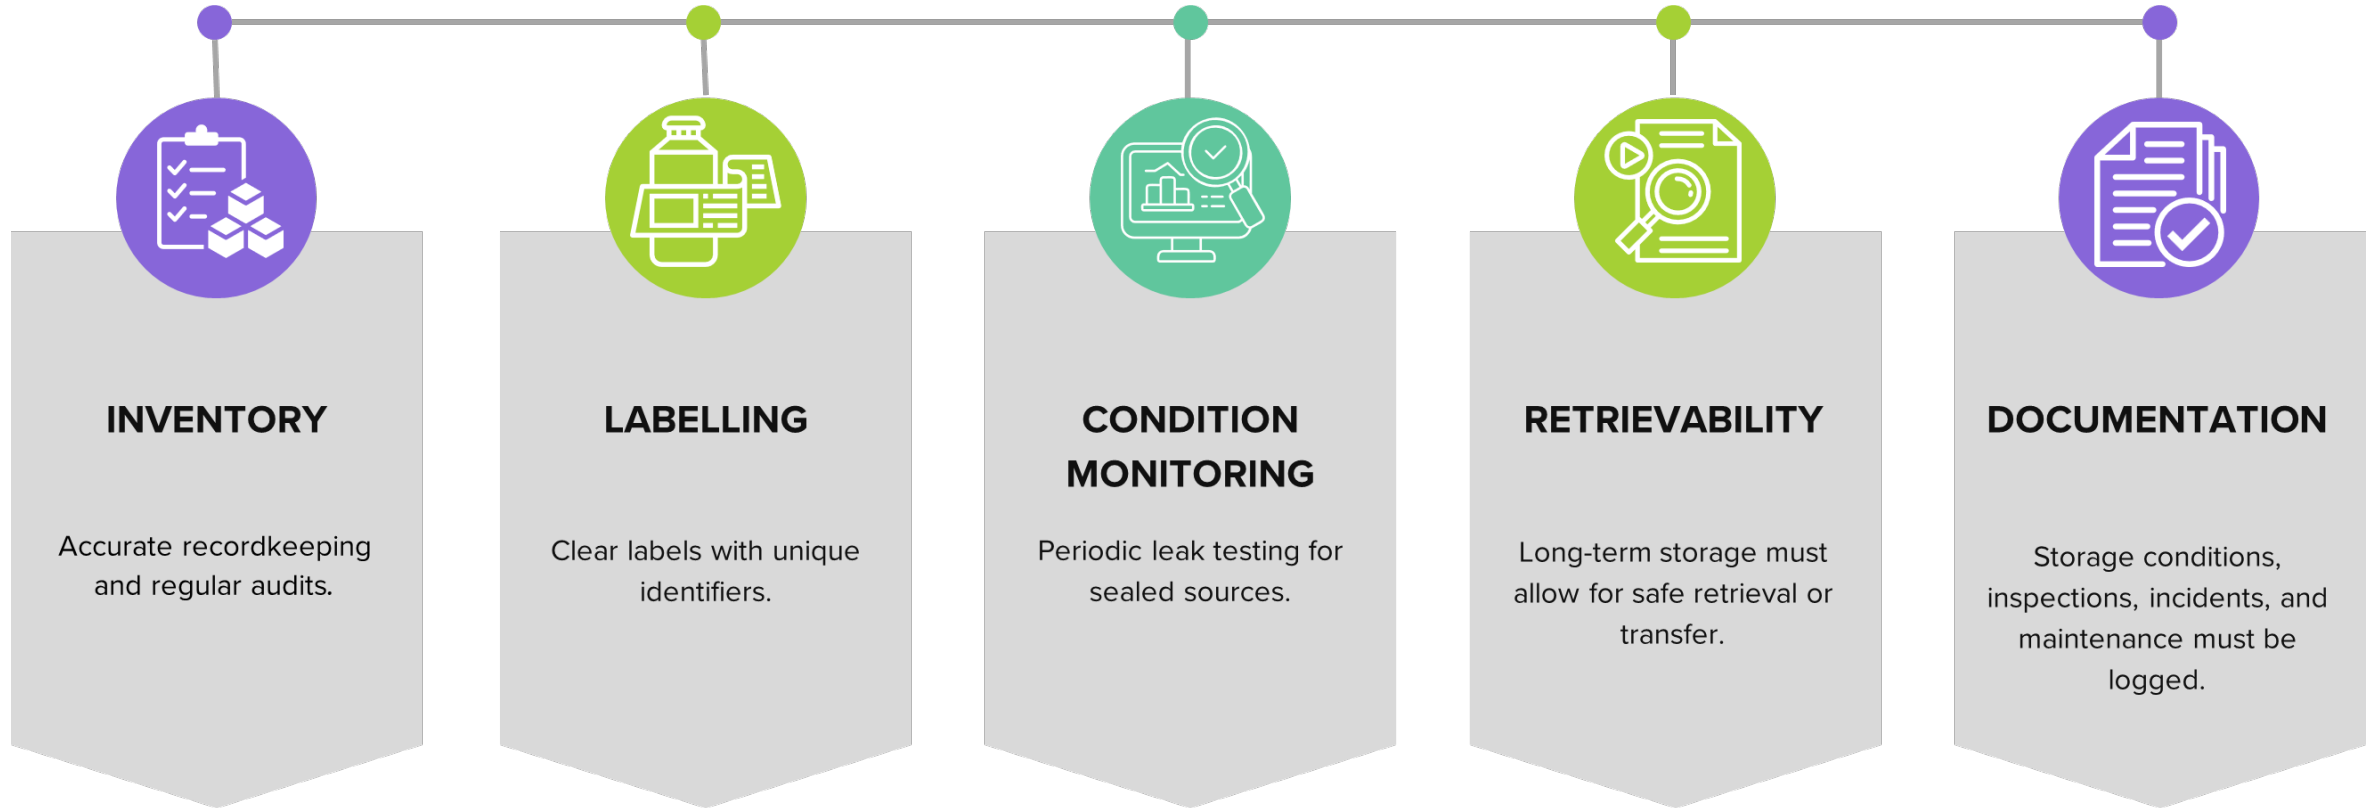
INVENTORY

Accurate recordkeeping and regular audits.

LABELLING

Clear labels with unique identifiers.

CONDITION MONITORING

Periodic leak testing for sealed sources.

RETRIEVABILITY

Long-term storage must allow for safe retrieval or transfer.

DOCUMENTATION

Storage conditions, inspections, incidents, and maintenance must be logged.